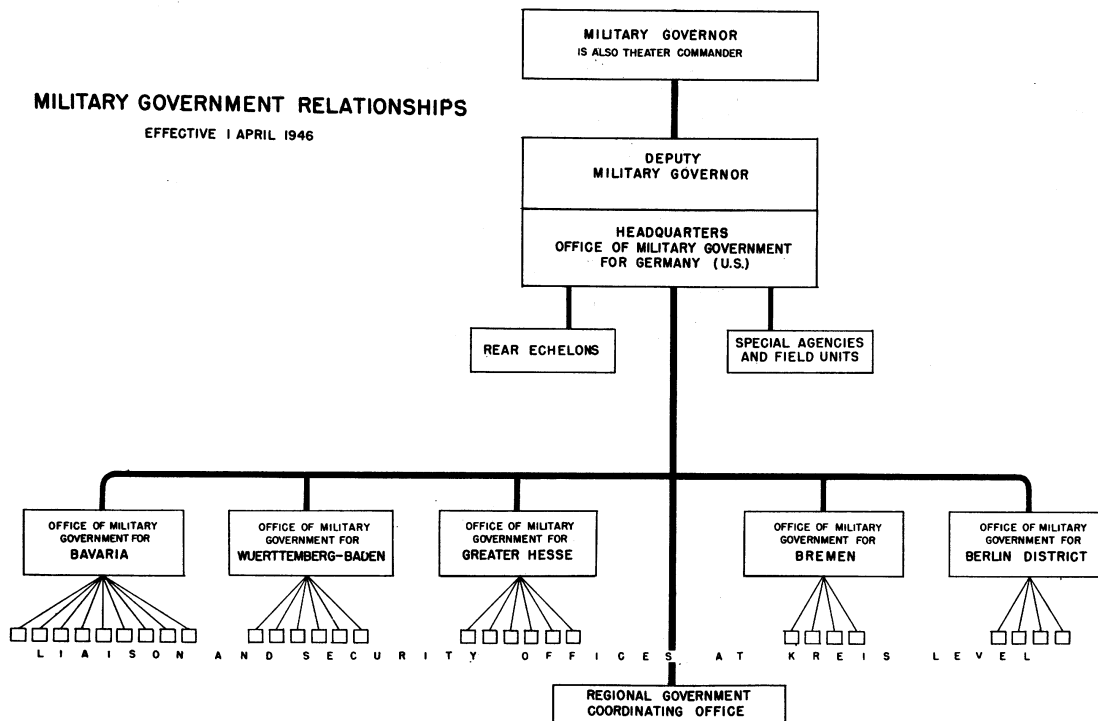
MILITARY GOVERNMENT RELATIONSHIPS
EFFECTIVE 1 APRIL 1946

MILITARY GOVERNOR
IS ALSO THEATER COMMANDER

DEPUTY
MILITARY GOVERNOR

HEADQUARTERS
OFFICE OF MILITARY GOVERNMENT
FOR GERMANY (U.S.)

REAR ECHELONS

SPECIAL AGENCIES
AND FIELD UNITS

OFFICE OF MILITARY GOVERNMENT FOR
BAVARIA

OFFICE OF MILITARY GOVERNMENT FOR
WUERTTEMBERG-BADEN

OFFICE OF MILITARY GOVERNMENT FOR
GREATER HESSE

OFFICE OF MILITARY GOVERNMENT FOR
BREMEN

OFFICE OF MILITARY GOVERNMENT FOR
BERLIN DISTRICT

LIAISON AND SECURITY OFFICES AT KREIS LEVEL

REGIONAL GOVERNMENT
COORDINATING OFFICE